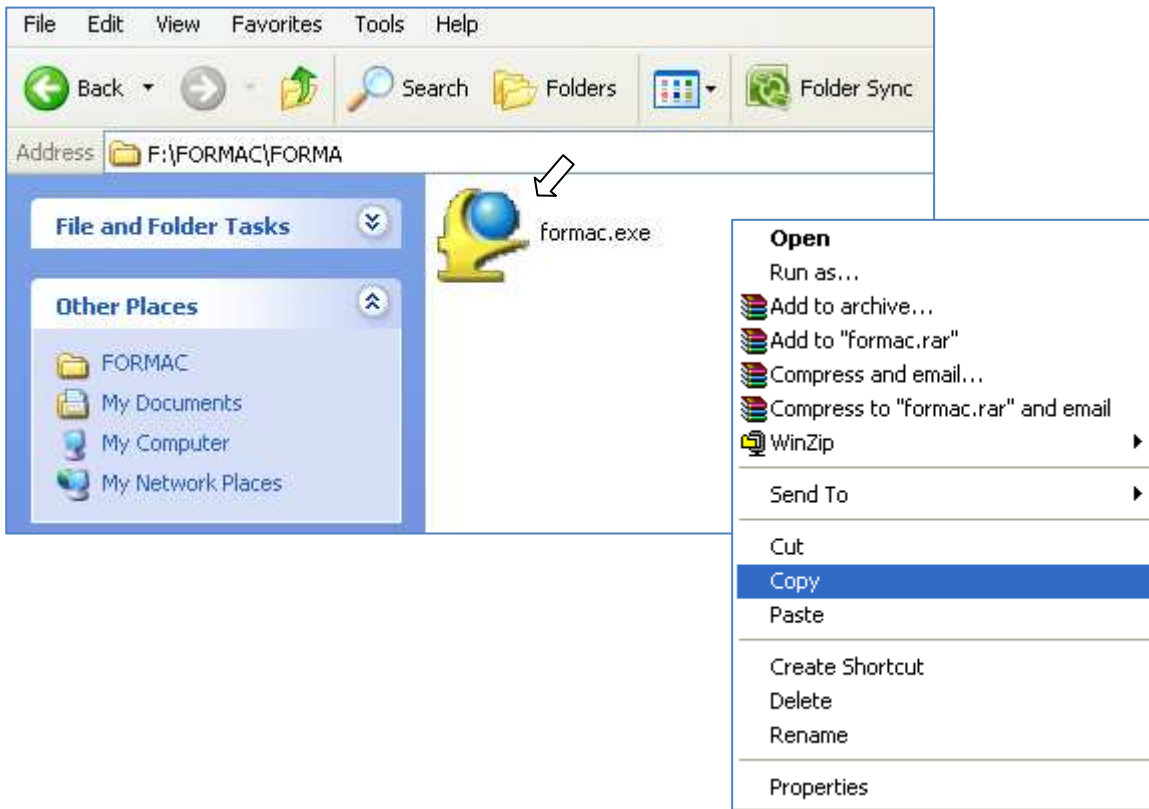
File Edit View Favorites Tools Help

Back Search Folders Folder Sync

Address F:\FORMAC\FORMA

File and Folder Tasks

Other Places

FORMAC
My Documents
My Computer
My Network Places

formac.exe

Open
Run as...
Add to archive...
Add to "formac.rar"
Compress and email...
Compress to "formac.rar" and email
WinZip
Send To
Cut
Copy
Paste
Create Shortcut
Delete
Rename
Properties